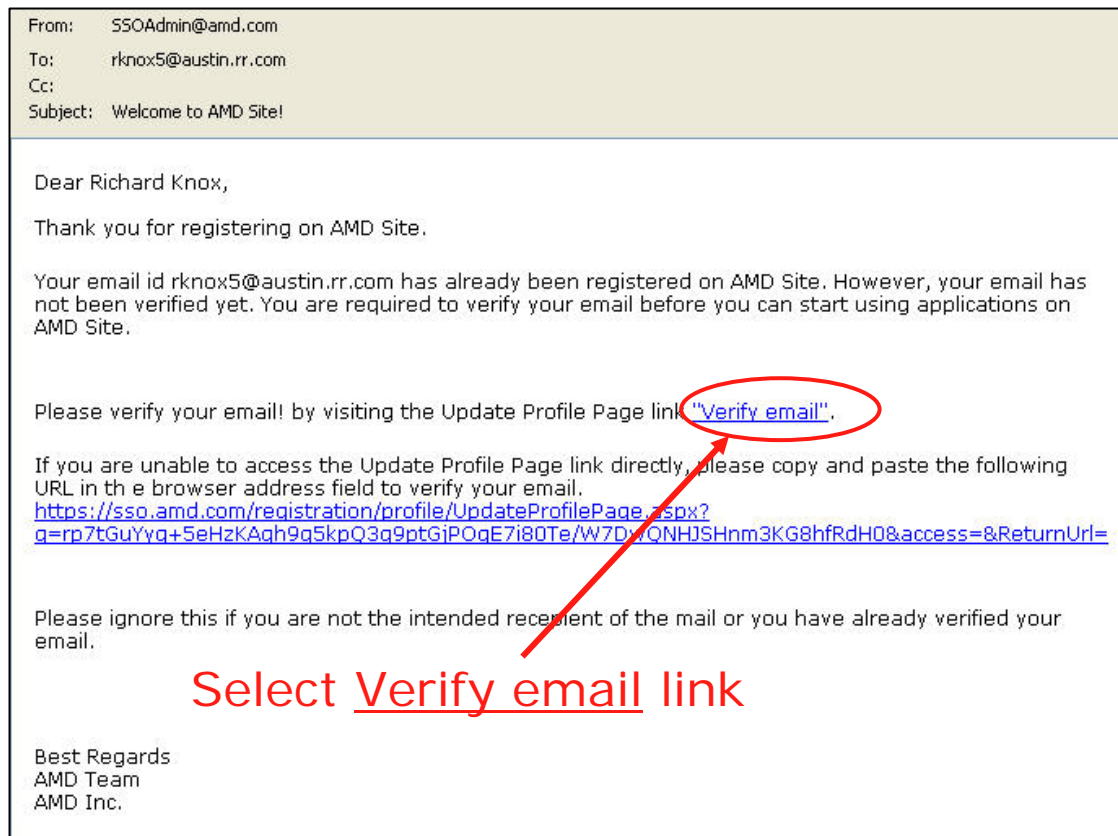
From: SSOAdmin@amd.com
To: rknox5@austin.rr.com
Cc:
Subject: Welcome to AMD Site!

Dear Richard Knox,

Thank you for registering on AMD Site.

Your email id rknox5@austin.rr.com has already been registered on AMD Site. However, your email has not been verified yet. You are required to verify your email before you can start using applications on AMD Site.

Please verify your email! by visiting the Update Profile Page link "Verify email".

If you are unable to access the Update Profile Page link directly, please copy and paste the following URL in th e browser address field to verify your email.
https://sso.amd.com/registration/profile/UpdateProfilePage.aspx?q=rp7tGuYyq+5eHzKAgh9q5kpQ3q9ptGjPOqE7i80Te/W7DwQNHJSHnm3KG8hfRdH0&access=&ReturnUrl=

Please ignore this if you are not the intended recepient of the mail or you have already verified your email.

Select Verify email link

Best Regards
AMD Team
AMD Inc.